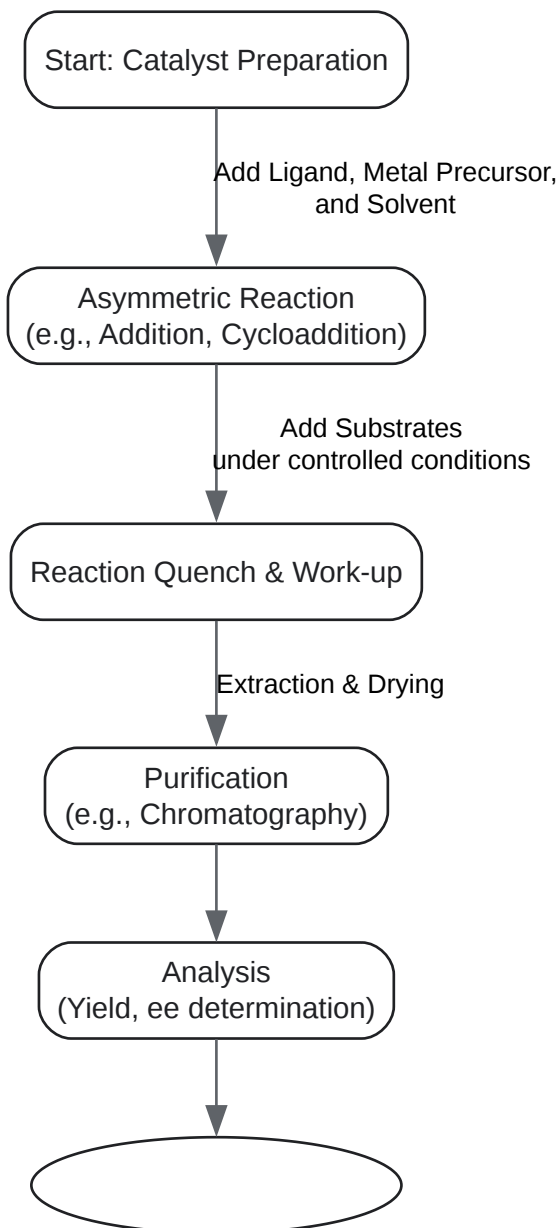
Start: Catalyst Preparation

Add Ligand, Metal Precursor, and Solvent

Asymmetric Reaction (e.g., Addition, Cycloaddition)

Add Substrates under controlled conditions

Reaction Quench & Work-up

Extraction & Drying

Purification (e.g., Chromatography)

Analysis (Yield, ee determination)